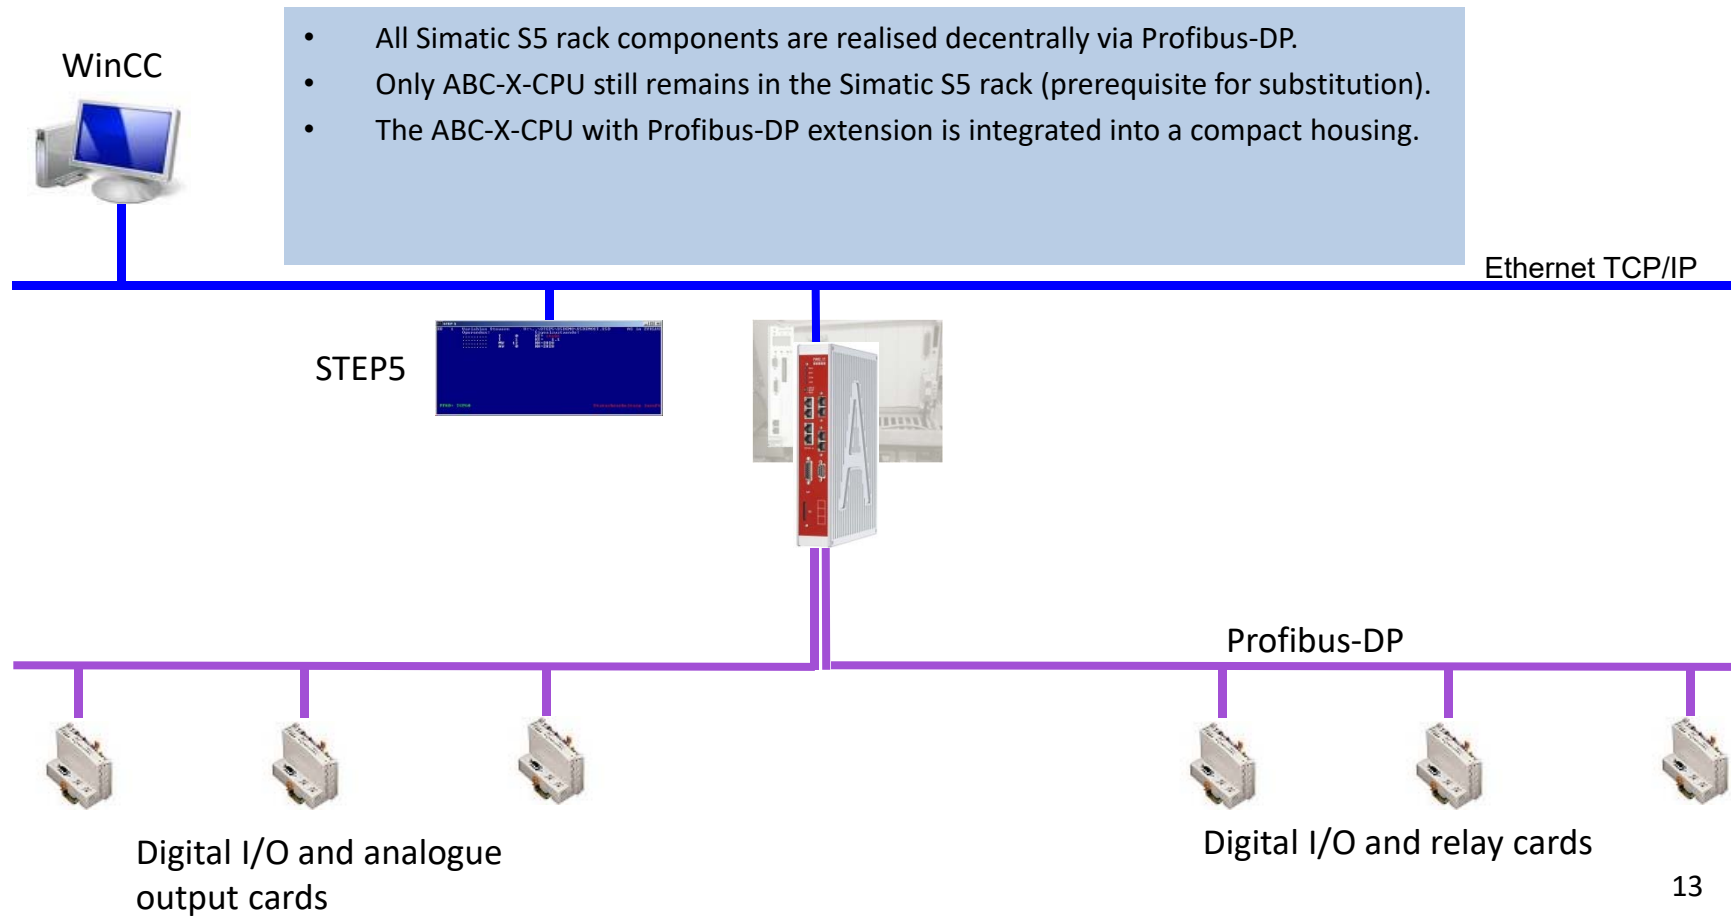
WinCC

- All Simatic S5 rack components are realised decentrally via Profibus-DP.
- Only ABC-X-CPU still remains in the Simatic S5 rack (prerequisite for substitution).
- The ABC-X-CPU with Profibus-DP extension is integrated into a compact housing.

Ethernet TCP/IP

STEP5

Profibus-DP

Digital I/O and analogue output cards

Digital I/O and relay cards

13